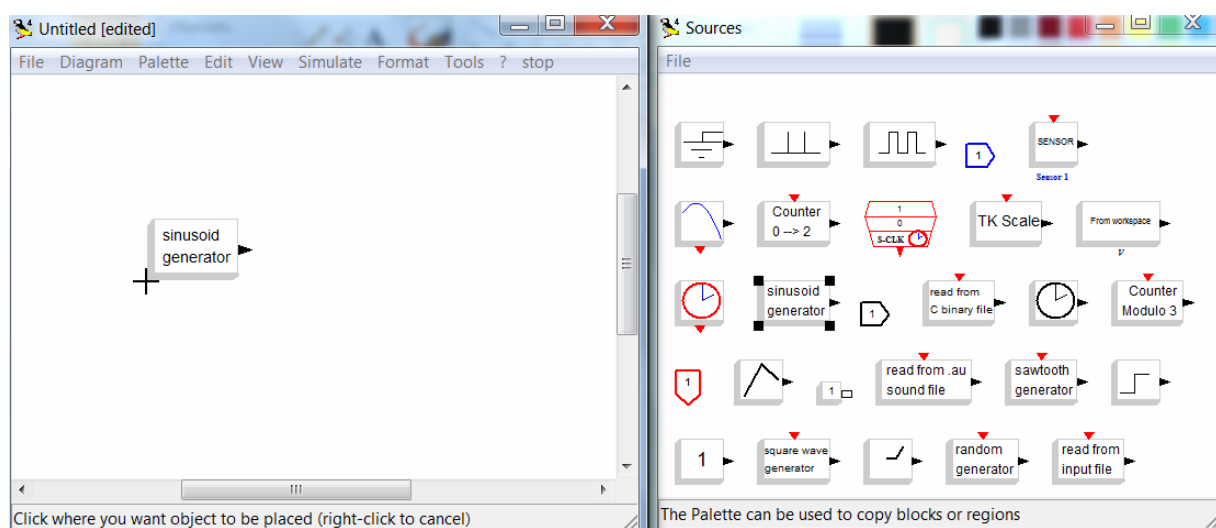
Untitled [edited]

File Diagram Palette Edit View Simulate Format Tools ? stop

sinusoid generator

Click where you want object to be placed (right-click to cancel)

Sources

File

1

SENSOR

Sensor 1

Counter 0 --> 2

1

0

S-CLK

TK Scale

From workspace

$v$

sinusoid generator

1

read from C binary file

Counter Modulo 3

1

1

read from .au sound file

sawtooth generator

1

square wave generator

random generator

read from input file

The Palette can be used to copy blocks or regions